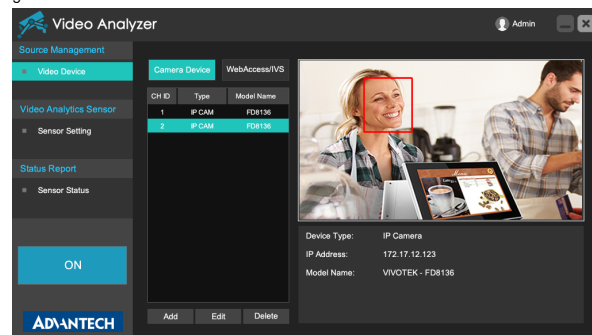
Video Analyzer

Admin

Source Management

Video Device

Video Analytics Sensor

Sensor Setting

Status Report

Sensor Status

ON

ADVANTECH

Camera Device

WebAccess/IVS

| CH ID | Type | Model Name |
|---|---|---|
| 1 | IP CAM | FD8136 |
| 2 | IP CAM | FD8136 |

Add

Edit

Delete

Device Type: IP Camera

IP Address: 172.17.12.123

Model Name: VIVOTEK - FD8136